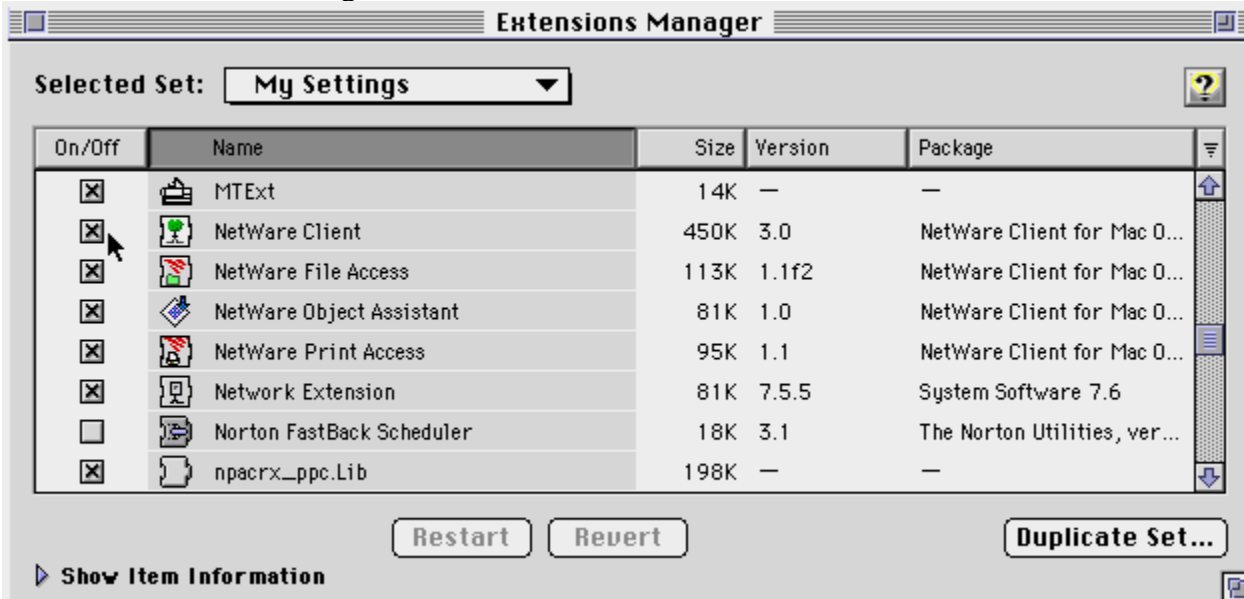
Extensions Manager

Selected Set: My Settings

?

| On/Off | Name | Size | Version | Package |
|---|---|---|---|---|
| ☒ | MTExt | 14K | — | — |
| ☒ | NetWare Client | 450K | 3.0 | NetWare Client for Mac O... |
| ☒ | NetWare File Access | 113K | 1.1f2 | NetWare Client for Mac O... |
| ☒ | NetWare Object Assistant | 81K | 1.0 | NetWare Client for Mac O... |
| ☒ | NetWare Print Access | 95K | 1.1 | NetWare Client for Mac O... |
| ☒ | Network Extension | 81K | 7.5.5 | System Software 7.6 |
| ☐ | Norton FastBack Scheduler | 18K | 3.1 | The Norton Utilities, ver... |
| ☒ | npacrx_ppc.Lib | 198K | — | — |

Restart Revert Duplicate Set...

Show Item Information